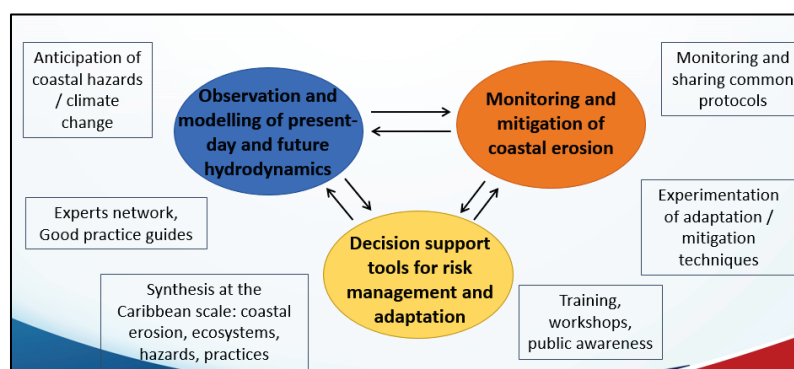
Anticipation of coastal hazards / climate change

Observation and modelling of present-day and future hydrodynamics

Monitoring and mitigation of coastal erosion

Monitoring and sharing common protocols

Experts network, Good practice guides

Decision support tools for risk management and adaptation

Experimentation of adaptation / mitigation techniques

Synthesis at the Caribbean scale: coastal erosion, ecosystems, hazards, practices

Training, workshops, public awareness